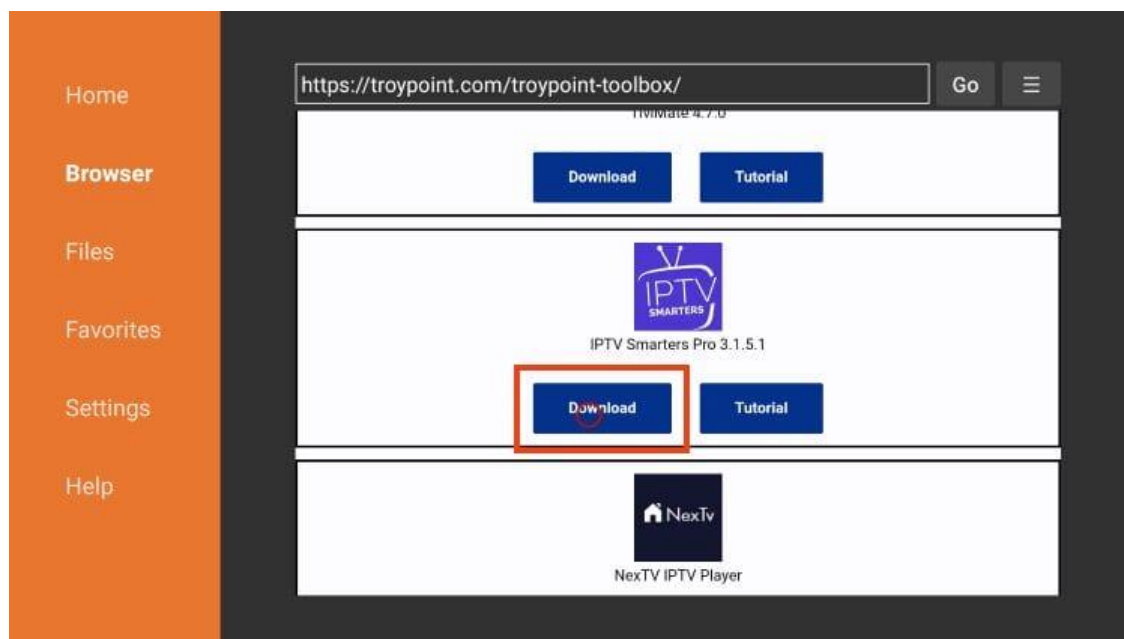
Home

Browser

Files

Favorites

Settings

Help

https://troypoint.com/troypoint-toolbox/

Go

☰

TiviMate 4.7.0

Download

Tutorial

IPTV SMARTERS

IPTV Smarters Pro 3.1.5.1

Download

Tutorial

NexTv

NexTV IPTV Player